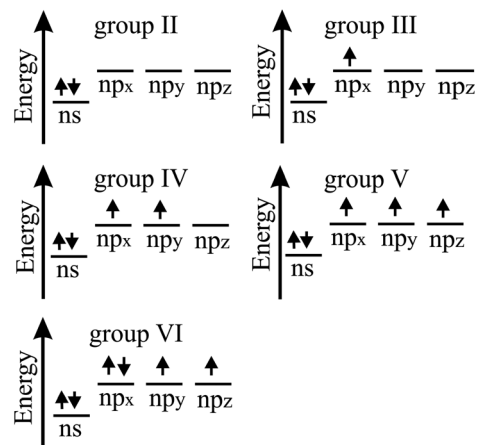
Energy
group II
ns
$np_x$ $np_y$ $np_z$

Energy
group III
ns
$np_x$ $np_y$ $np_z$

Energy
group IV
ns
$np_x$ $np_y$ $np_z$

Energy
group V
ns
$np_x$ $np_y$ $np_z$

Energy
group VI
ns
$np_x$ $np_y$ $np_z$